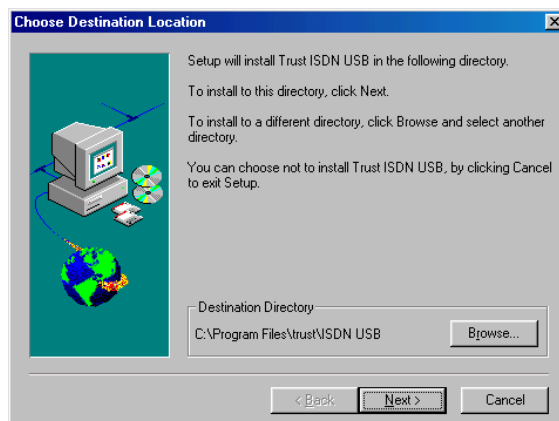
Choose Destination Location

Setup will install Trust ISDN USB in the following directory.

To install to this directory, click Next.

To install to a different directory, click Browse and select another directory.

You can choose not to install Trust ISDN USB, by clicking Cancel to exit Setup.

Destination Directory

C:\Program Files\trust\ISDN USB

Browse...

< Back

Next >

Cancel